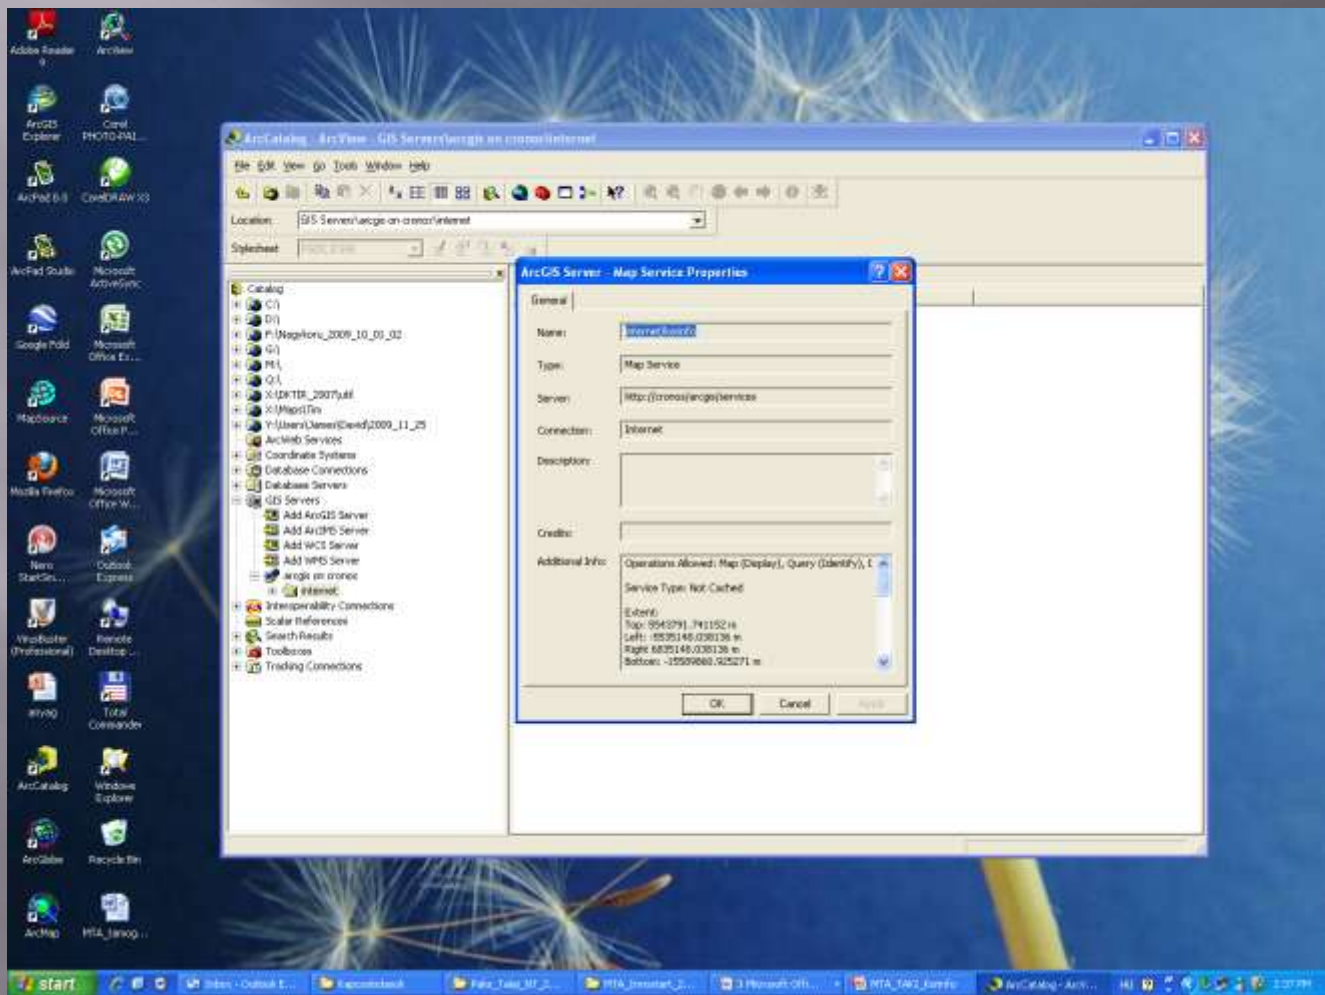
Adobe Reader 9
ArcView
ArcGIS Explorer
Corel PHOTO-PAI...
ArcPad 8.0
CorelDRAW X3
ArcPad Studio
Microsoft ActiveSync
Google Föld
Microsoft Office Ex...
MapSource
Microsoft Office P...
Mozilla Firefox
Microsoft Office W...
Nero StartSm...
Outlook Express
VirusBuster (Professional)
Remote Desktop ...
stiyag
Total Commander
ArcCatalog
Windows Explorer
ArcGlobe
Recycle Bin
ArcMap
MTA_tanog...

ArcCatalog - ArcView - GIS Servers\arcgis on cronos\internet
File Edit View Go Tools Window Help
Location: GIS Servers\arcgis on cronos\internet
Stylesheet: FGDC ESRI

Catalog
C:\
D:\
F:\Nagykoru_2009_10_01_02
G:\
M:\
Q:\
X:\DKTIR_2007\uhl
X:\Maps\Tim
Y:\Users\James\David\2009_11_25
ArcWeb Services
Coordinate Systems
Database Connections
Database Servers
GIS Servers
Add ArcGIS Server
Add ArcIMS Server
Add WCS Server
Add WMS Server
arcgis on cronos
internet
Interoperability Connections
Scalar References
Search Results
Toolboxes
Tracking Connections

ArcGIS Server - Map Service Properties
General
Name: internet/komfo
Type: Map Service
Server: http://cronos/arcgis/services
Connection: Internet
Description:
Credits:
Additional Info: Operations Allowed: Map (Display), Query (Identify), I
Service Type: Not Cached
Extent:
Top: 5543791.741152 m
Left: -5535148.038136 m
Right: 6835148.038136 m
Bottom: -15589860.925271 m
OK
Cancel
Apply

start
Inbox - Outlook E...
Kapcsolatok
Fake_Taly_M7_2...
MTA_Innostart_2...
3 Microsoft Offi...
MTA_TAKI_komfo
ArcCatalog - ArcV...
HU
2:37 PM